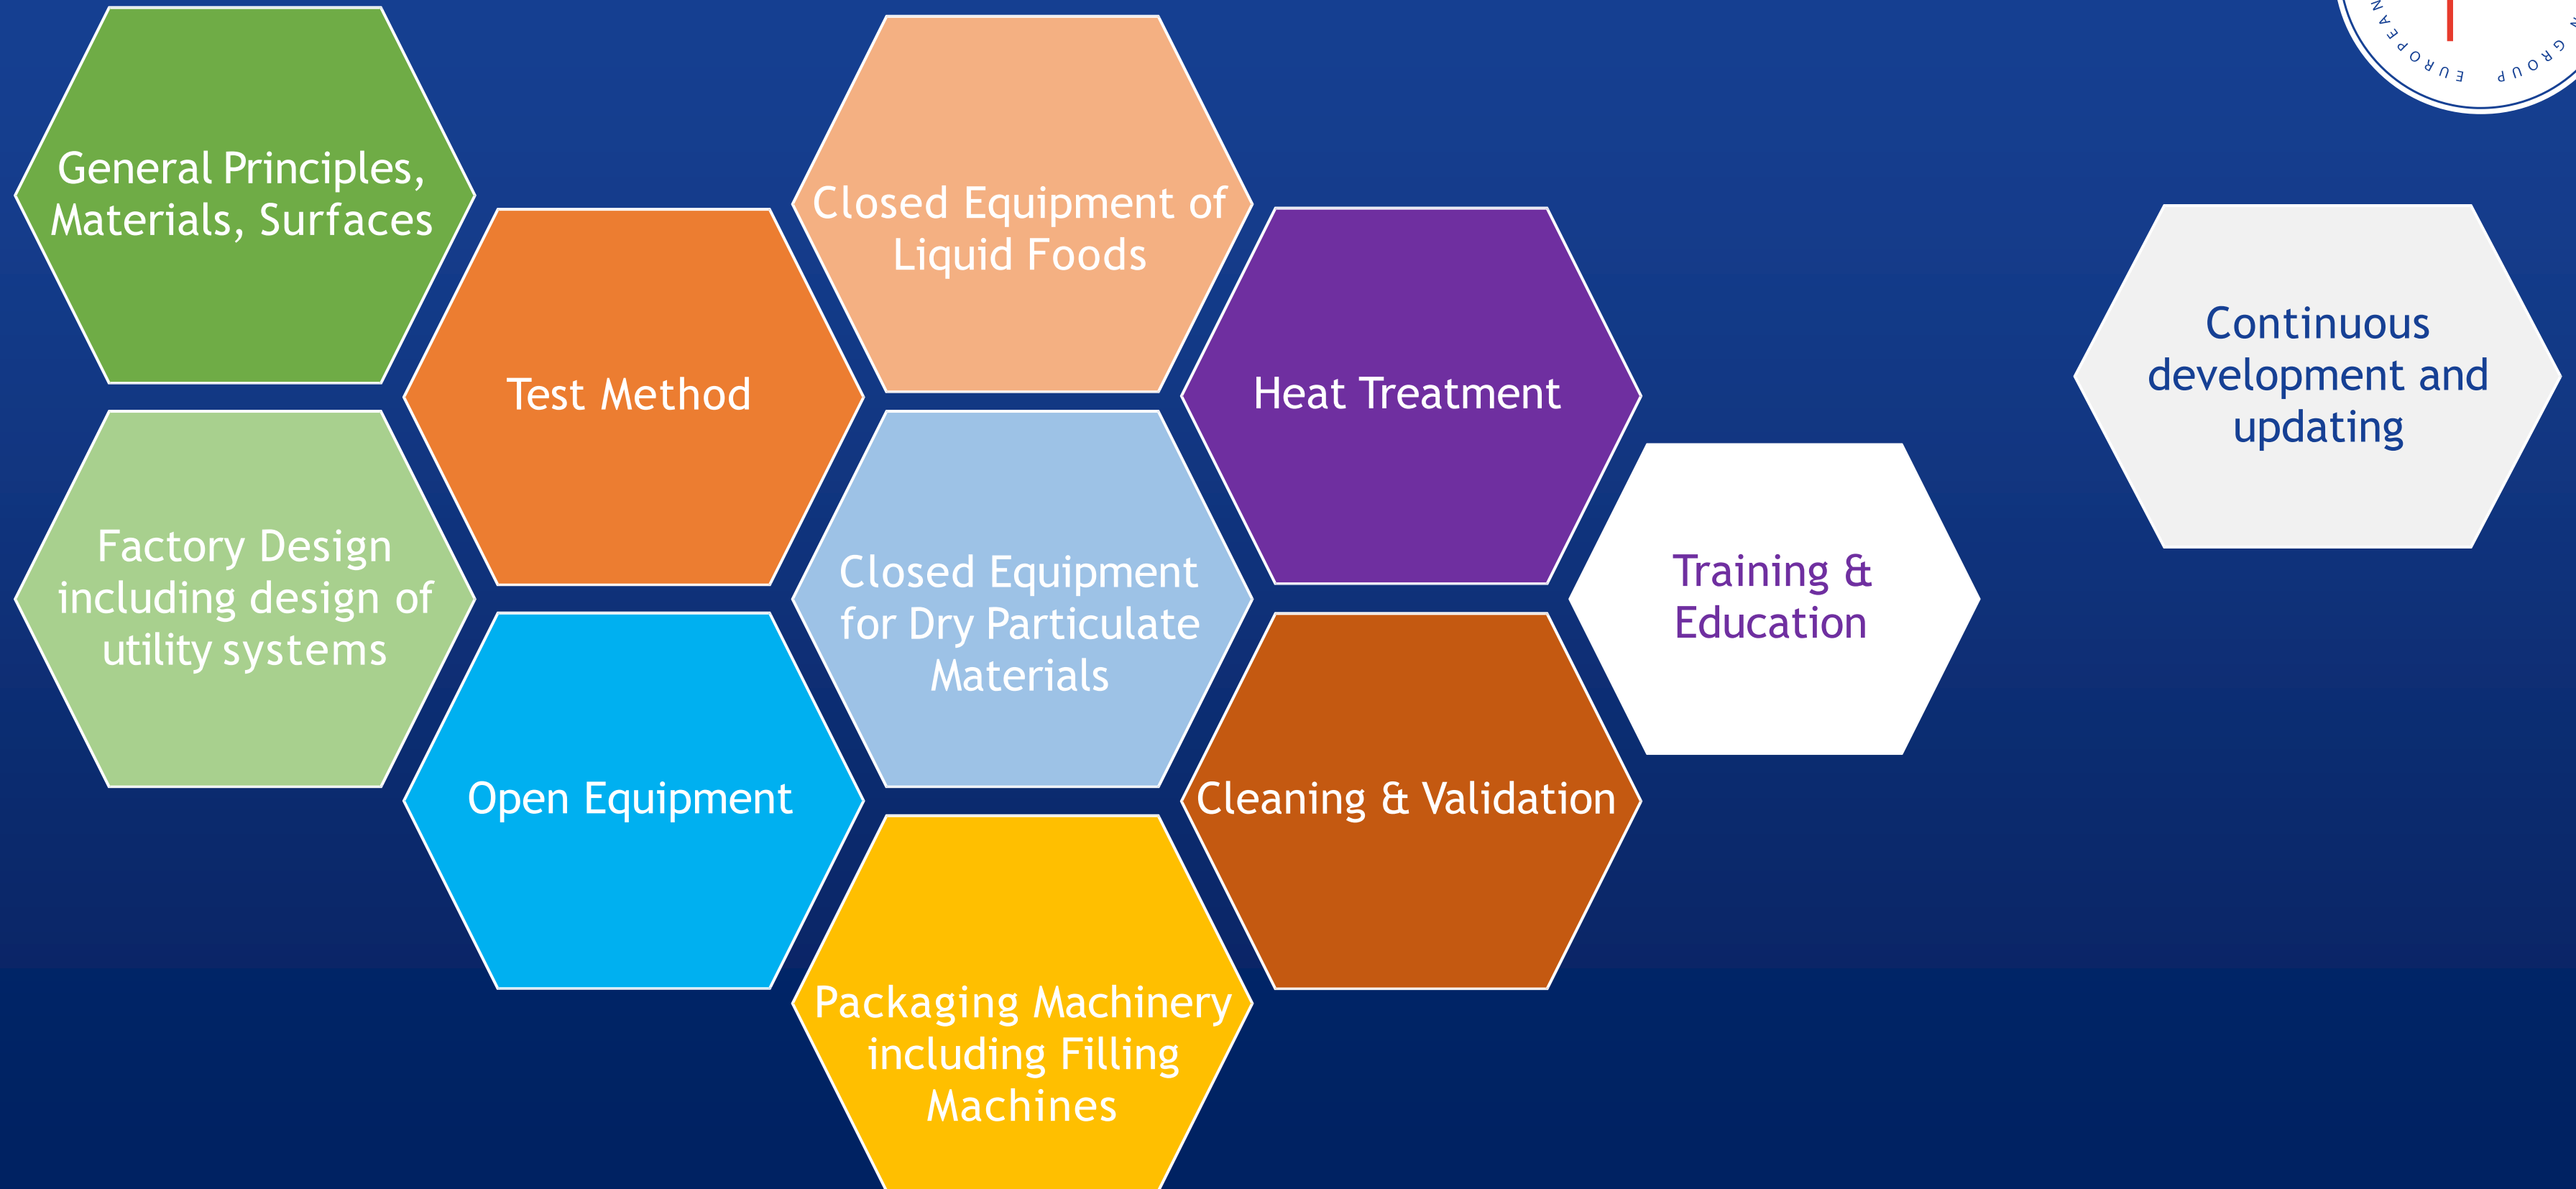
General Principles, Materials, Surfaces

Test Method

Closed Equipment of Liquid Foods

Heat Treatment

Continuous development and updating

Factory Design including design of utility systems

Closed Equipment for Dry Particulate Materials

Training & Education

Open Equipment

Cleaning & Validation

Packaging Machinery including Filling Machines

EUROPEAN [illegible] GROUP